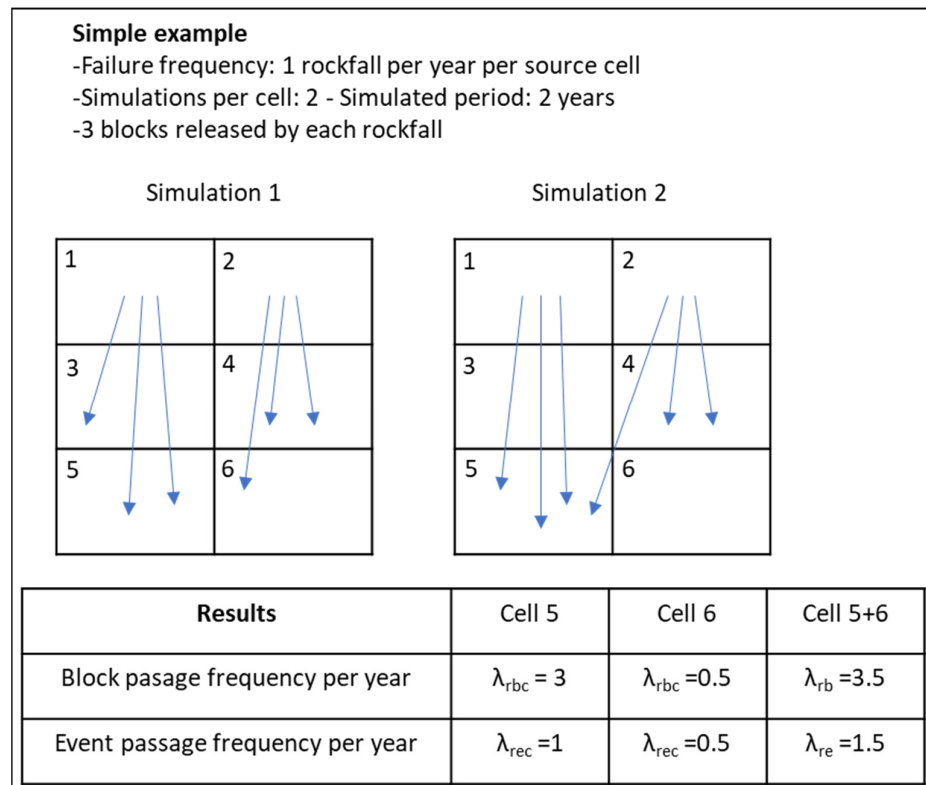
**Simple example**
-Failure frequency: 1 rockfall per year per source cell
-Simulations per cell: 2 - Simulated period: 2 years
-3 blocks released by each rockfall

Simulation 1

Simulation 2

1
2
3
4
5
6

1
2
3
4
5
6

| Results | Cell 5 | Cell 6 | Cell 5+6 |
|---|---|---|---|
| Block pasage frequency per year | $\lambda_{rbc}$ = 3 | $\lambda_{rbc}$ =0.5 | $\lambda_{rb}$ =3.5 |
| Event passage frequency per year | $\lambda_{rec}$ =1 | $\lambda_{rec}$ =0.5 | $\lambda_{re}$ =1.5 |